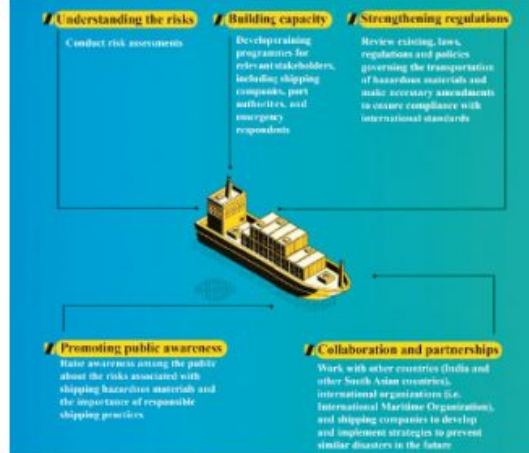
Understanding the risks

Conduct risk assessments

Building capacity

Develop training programmes for relevant stakeholders, including shipping companies, port authorities, and emergency respondents

Strengthening regulations

Review existing laws, regulations and policies governing the transportation of hazardous materials and make necessary amendments to ensure compliance with international standards

Promoting public awareness

Raise awareness among the public about the risks associated with shipping hazardous materials and the importance of responsible shipping practices

Collaboration and partnerships

Work with other countries (India and other South Asian countries), international organizations (i.e. International Maritime Organization), and shipping companies to develop and implement strategies to prevent similar disasters in the future